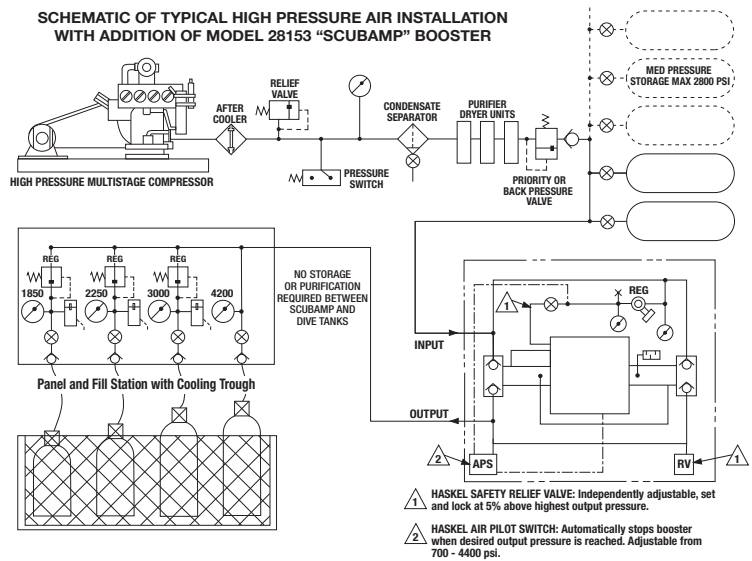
SCHEMATIC OF TYPICAL HIGH PRESSURE AIR INSTALLATION WITH ADDITION OF MODEL 28153 "SCUBAMP" BOOSTER

HIGH PRESSURE MULTISTAGE COMPRESSOR

AFTER COOLER

RELIEF VALVE

PRESSURE SWITCH

CONDENSATE SEPARATOR

PURIFIER DRYER UNITS

PRIORITY OR BACK PRESSURE VALVE

MED PRESSURE STORAGE MAX 2800 PSI

REG

REG

REG

1850

2250

3000

4200

NO STORAGE OR PURIFICATION REQUIRED BETWEEN SCUBAMP AND DIVE TANKS

Panel and Fill Station with Cooling Trough

INPUT

OUTPUT

1

REG

2

APS

RV

1

1 HASKEL SAFETY RELIEF VALVE: Independently adjustable, set and lock at 5% above highest output pressure.

2 HASKEL AIR PILOT SWITCH: Automatically stops booster when desired output pressure is reached. Adjustable from 700 - 4400 psi.